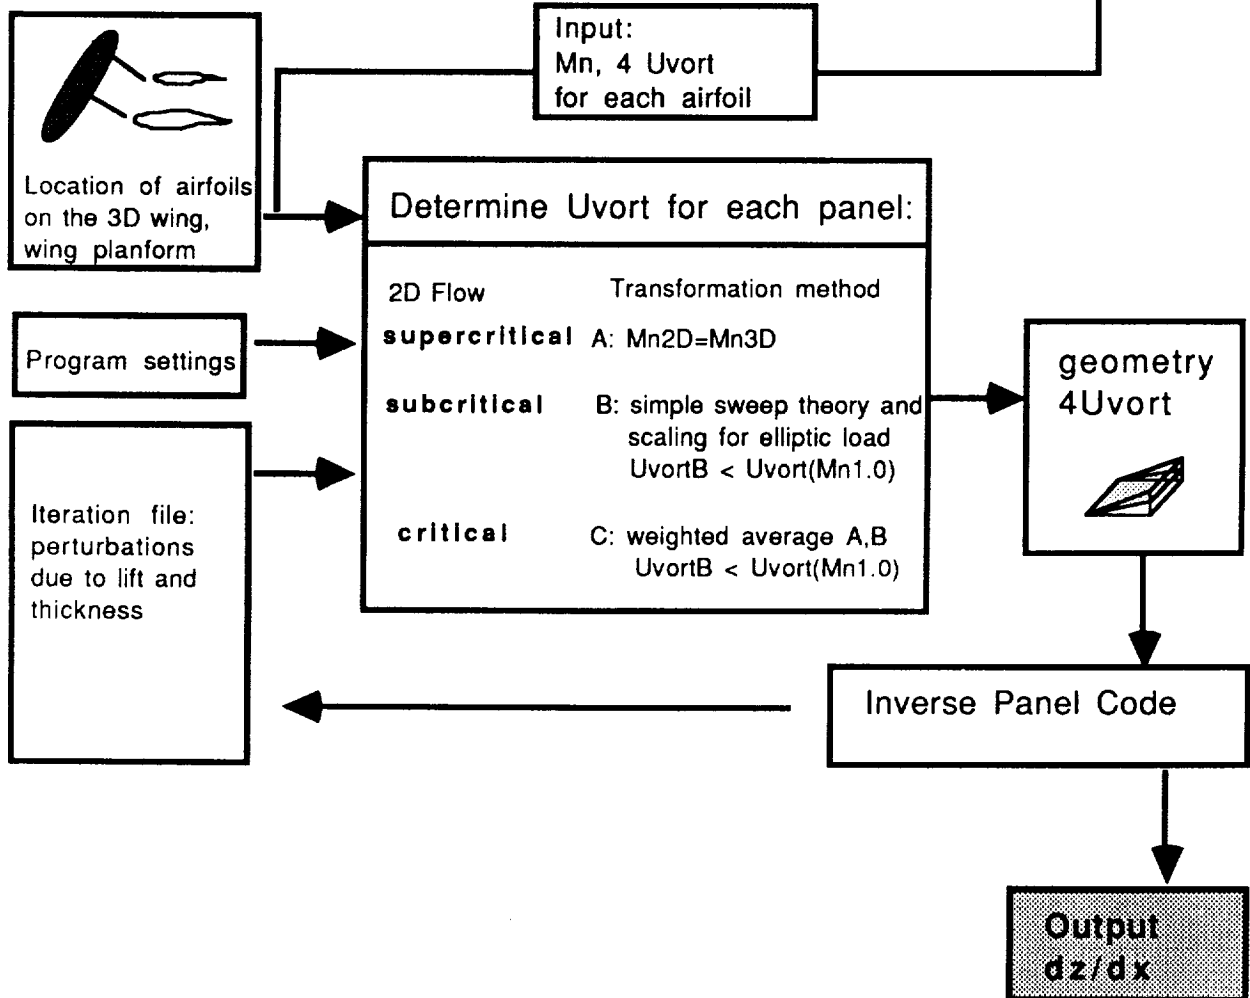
Input:
Mn, 4 Uvort
for each airfoil

Location of airfoils on the 3D wing, wing planform

Determine Uvort for each panel:

2D Flow

Transformation method

supercritical A: Mn2D=Mn3D

subcritical B: simple sweep theory and scaling for elliptic load UvortB < Uvort(Mn1.0)

critical C: weighted average A,B UvortB < Uvort(Mn1.0)

Program settings

Iteration file: perturbations due to lift and thickness

geometry 4Uvort

Inverse Panel Code

Output dz/dx